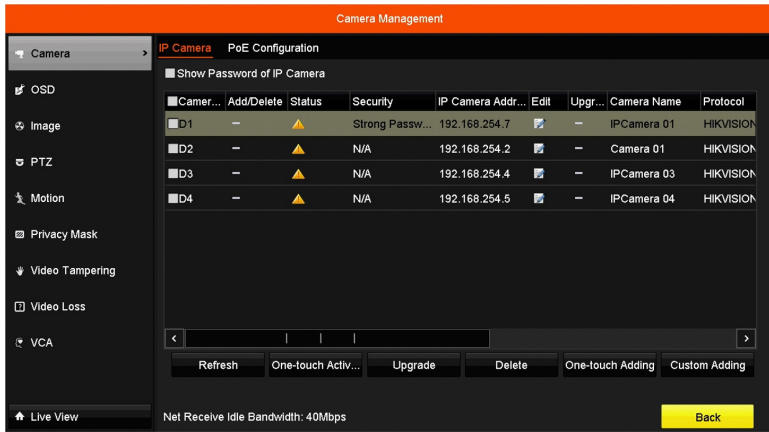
Camera Management

Camera
OSD
Image
PTZ
Motion
Privacy Mask
Video Tampering
Video Loss
VCA

IP Camera PoE Configuration

Show Password of IP Camera

| Camer... | Add/Delete | Status | Security | IP Camera Addr... | Edit | Upgr... | Camera Name | Protocol |
|---|---|---|---|---|---|---|---|---|
| D1 | – | | Strong Passw... | 192.168.254.7 | | – | IPCamera 01 | HIKVISION |
| D2 | – | | N/A | 192.168.254.2 | | – | Camera 01 | HIKVISION |
| D3 | – | | N/A | 192.168.254.4 | | – | IPCamera 03 | HIKVISION |
| D4 | – | | N/A | 192.168.254.5 | | – | IPCamera 04 | HIKVISION |

Refresh One-touch Activ... Upgrade Delete One-touch Adding Custom Adding

Live View

Net Receive Idle Bandwidth: 40Mbps

Back